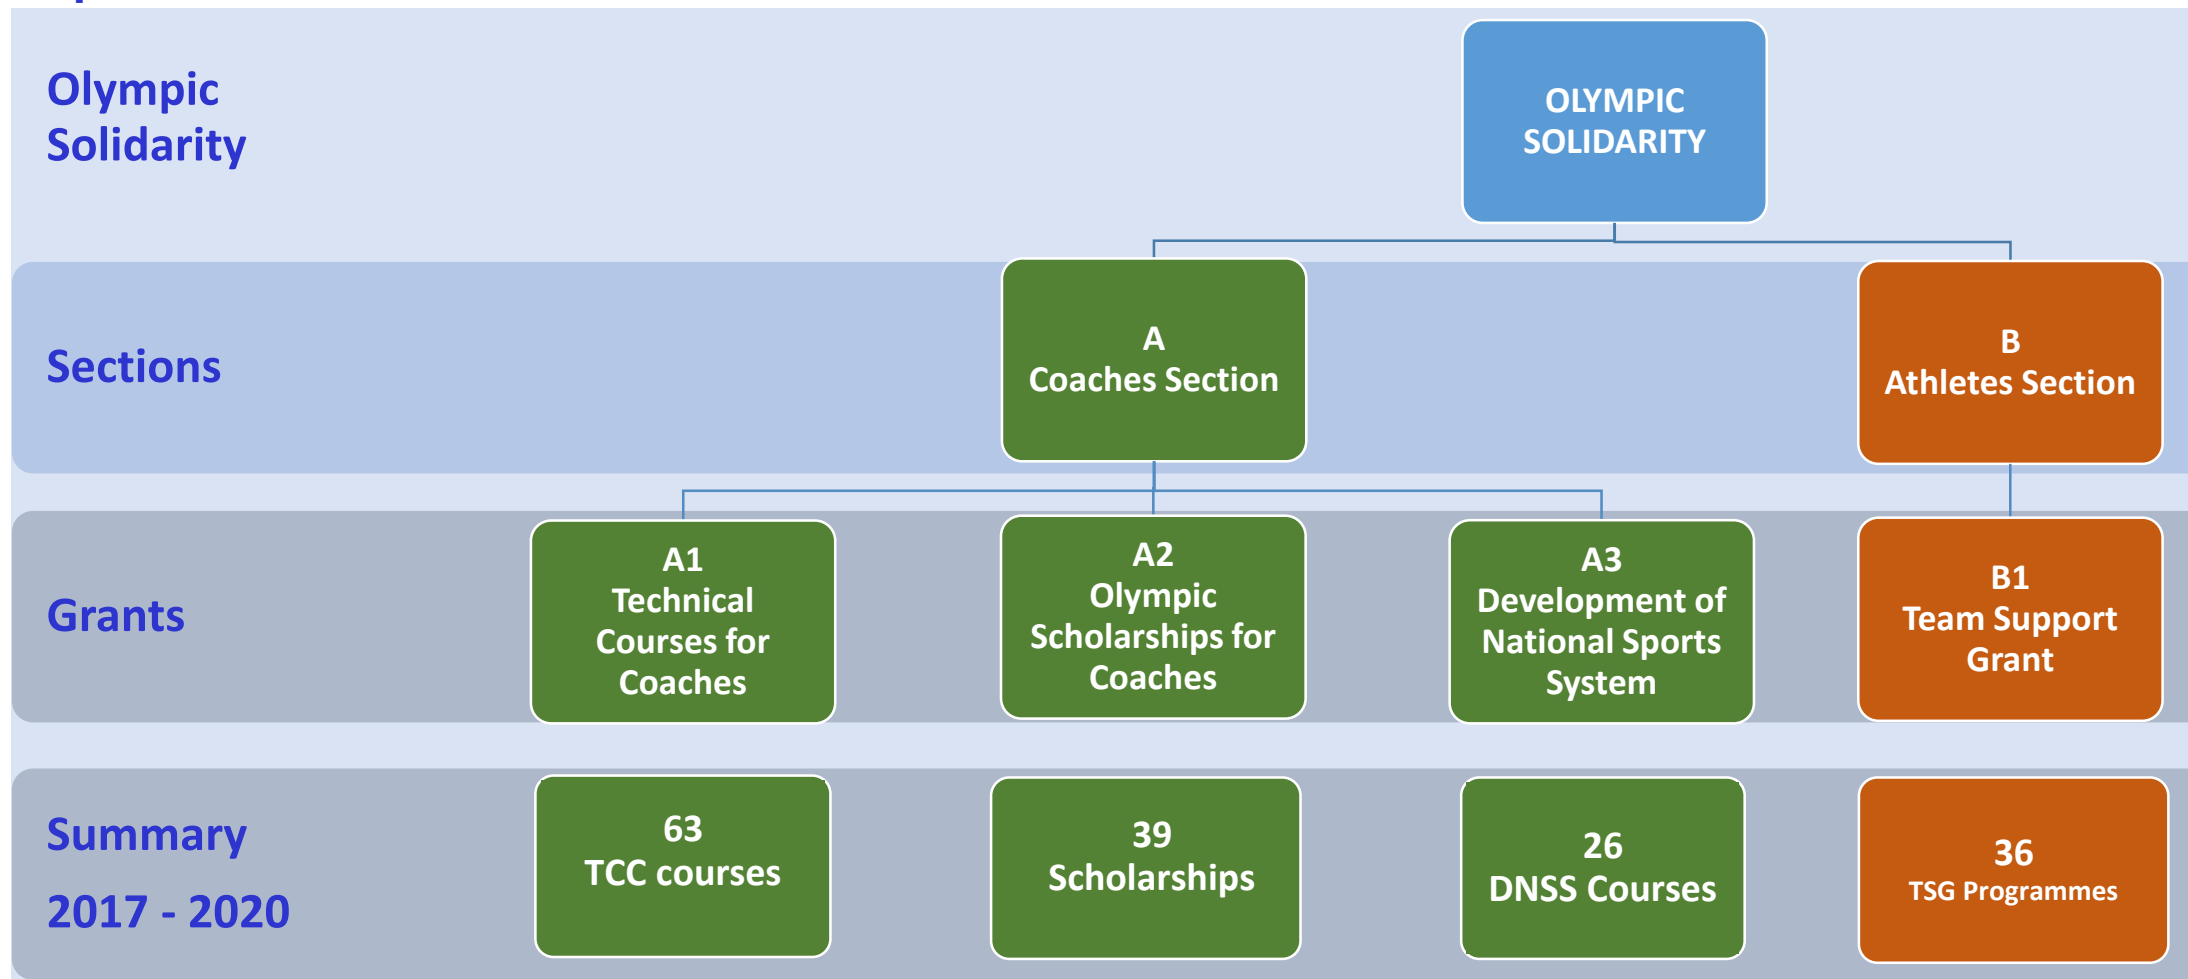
Olympic Solidarity

OLYMPIC SOLIDARITY

Sections

A
Coaches Section

B
Athletes Section

Grants

A1
Technical Courses for Coaches

A2
Olympic Scholarships for Coaches

A3
Development of National Sports System

B1
Team Support Grant

Summary
2017 - 2020

63
TCC courses

39
Scholarships

26
DNSS Courses

36
TSG Programmes